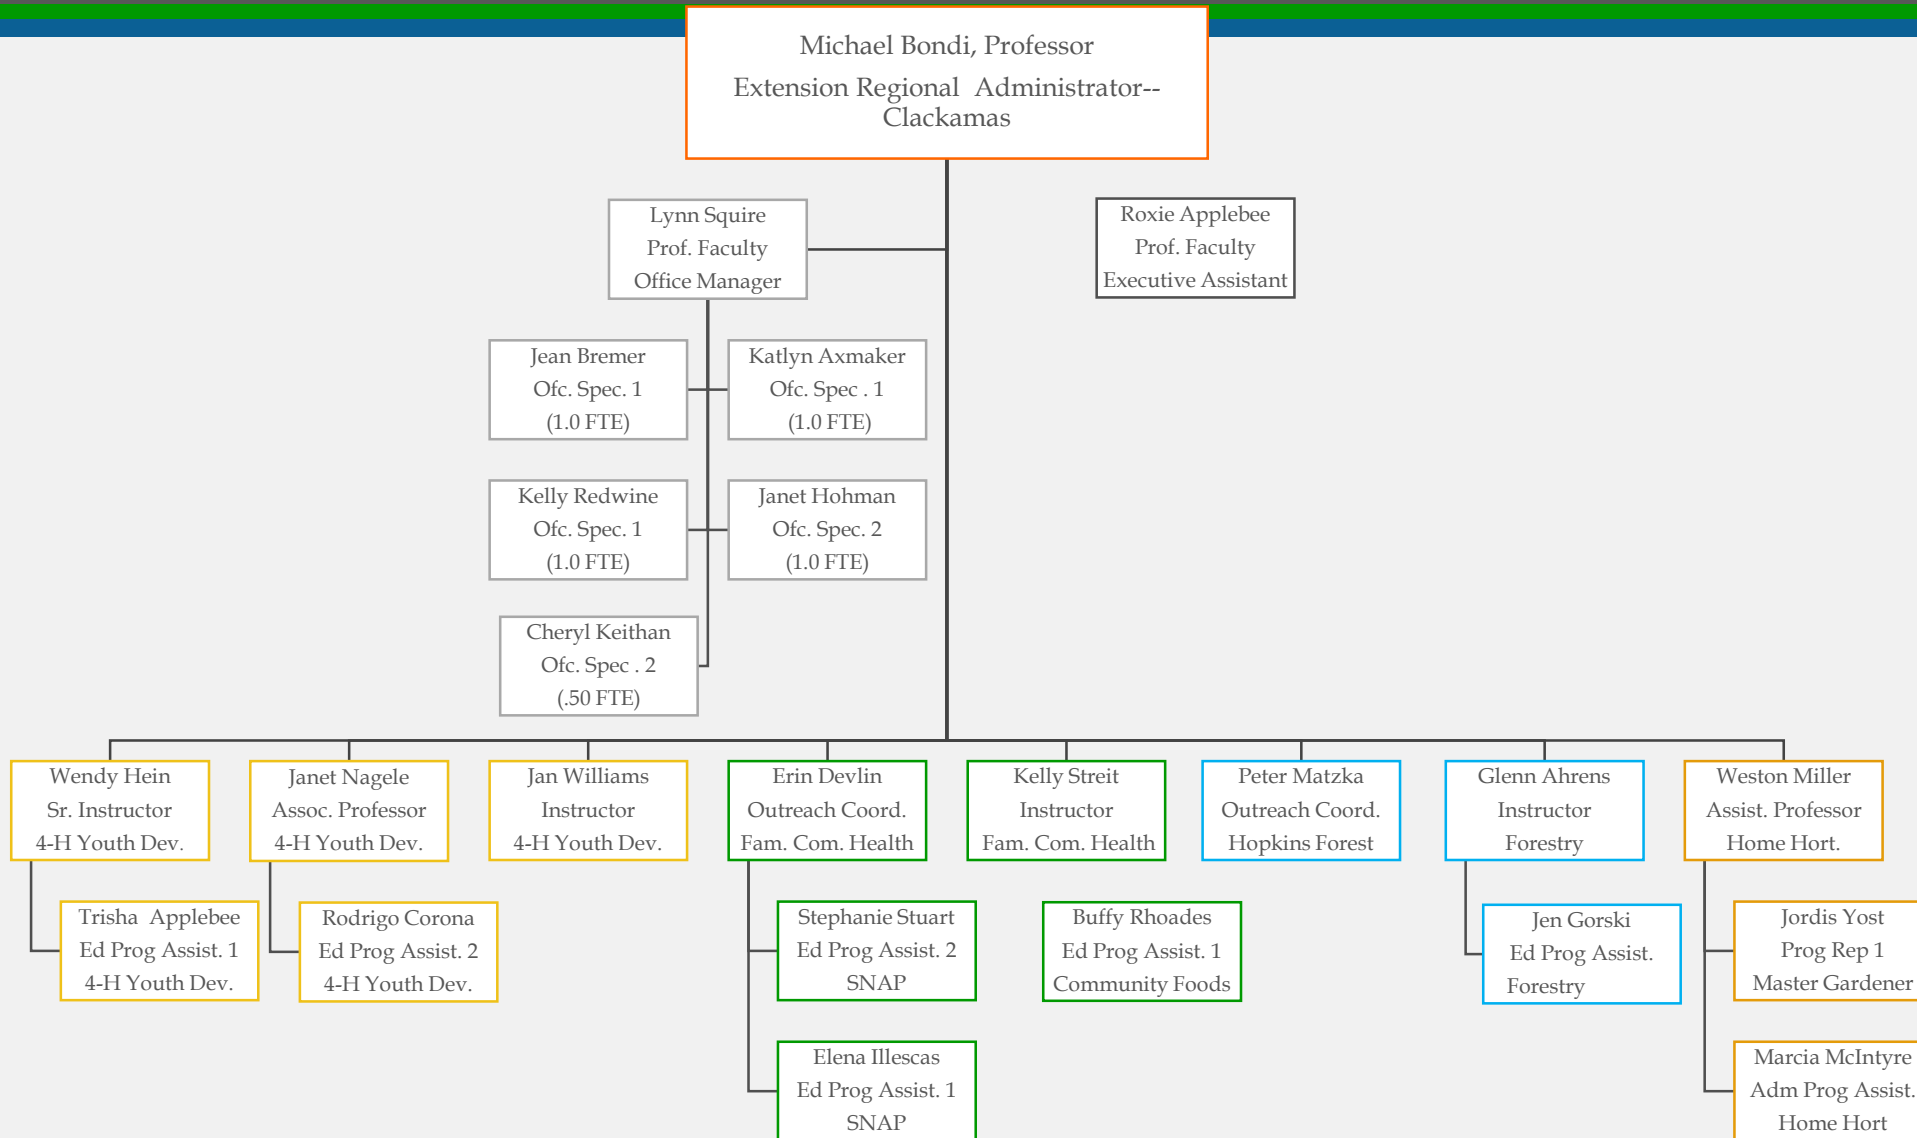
Michael Bondi, Professor
Extension Regional Administrator--Clackamas

Lynn Squire
Prof. Faculty
Office Manager

Roxie Applebee
Prof. Faculty
Executive Assistant

Jean Bremer
Ofc. Spec. 1
(1.0 FTE)

Katlyn Axmaker
Ofc. Spec . 1
(1.0 FTE)

Kelly Redwine
Ofc. Spec. 1
(1.0 FTE)

Janet Hohman
Ofc. Spec. 2
(1.0 FTE)

Cheryl Keithan
Ofc. Spec . 2
(.50 FTE)

Wendy Hein
Sr. Instructor
4-H Youth Dev.

Janet Nagele
Assoc. Professor
4-H Youth Dev.

Jan Williams
Instructor
4-H Youth Dev.

Erin Devlin
Outreach Coord.
Fam. Com. Health

Kelly Streit
Instructor
Fam. Com. Health

Peter Matzka
Outreach Coord.
Hopkins Forest

Glenn Ahrens
Instructor
Forestry

Weston Miller
Assist. Professor
Home Hort.

Trisha Applebee
Ed Prog Assist. 1
4-H Youth Dev.

Rodrigo Corona
Ed Prog Assist. 2
4-H Youth Dev.

Stephanie Stuart
Ed Prog Assist. 2
SNAP

Buffy Rhoades
Ed Prog Assist. 1
Community Foods

Jen Gorski
Ed Prog Assist.
Forestry

Jordis Yost
Prog Rep 1
Master Gardener

Elena Illescas
Ed Prog Assist. 1
SNAP

Marcia McIntyre
Adm Prog Assist.
Home Hort